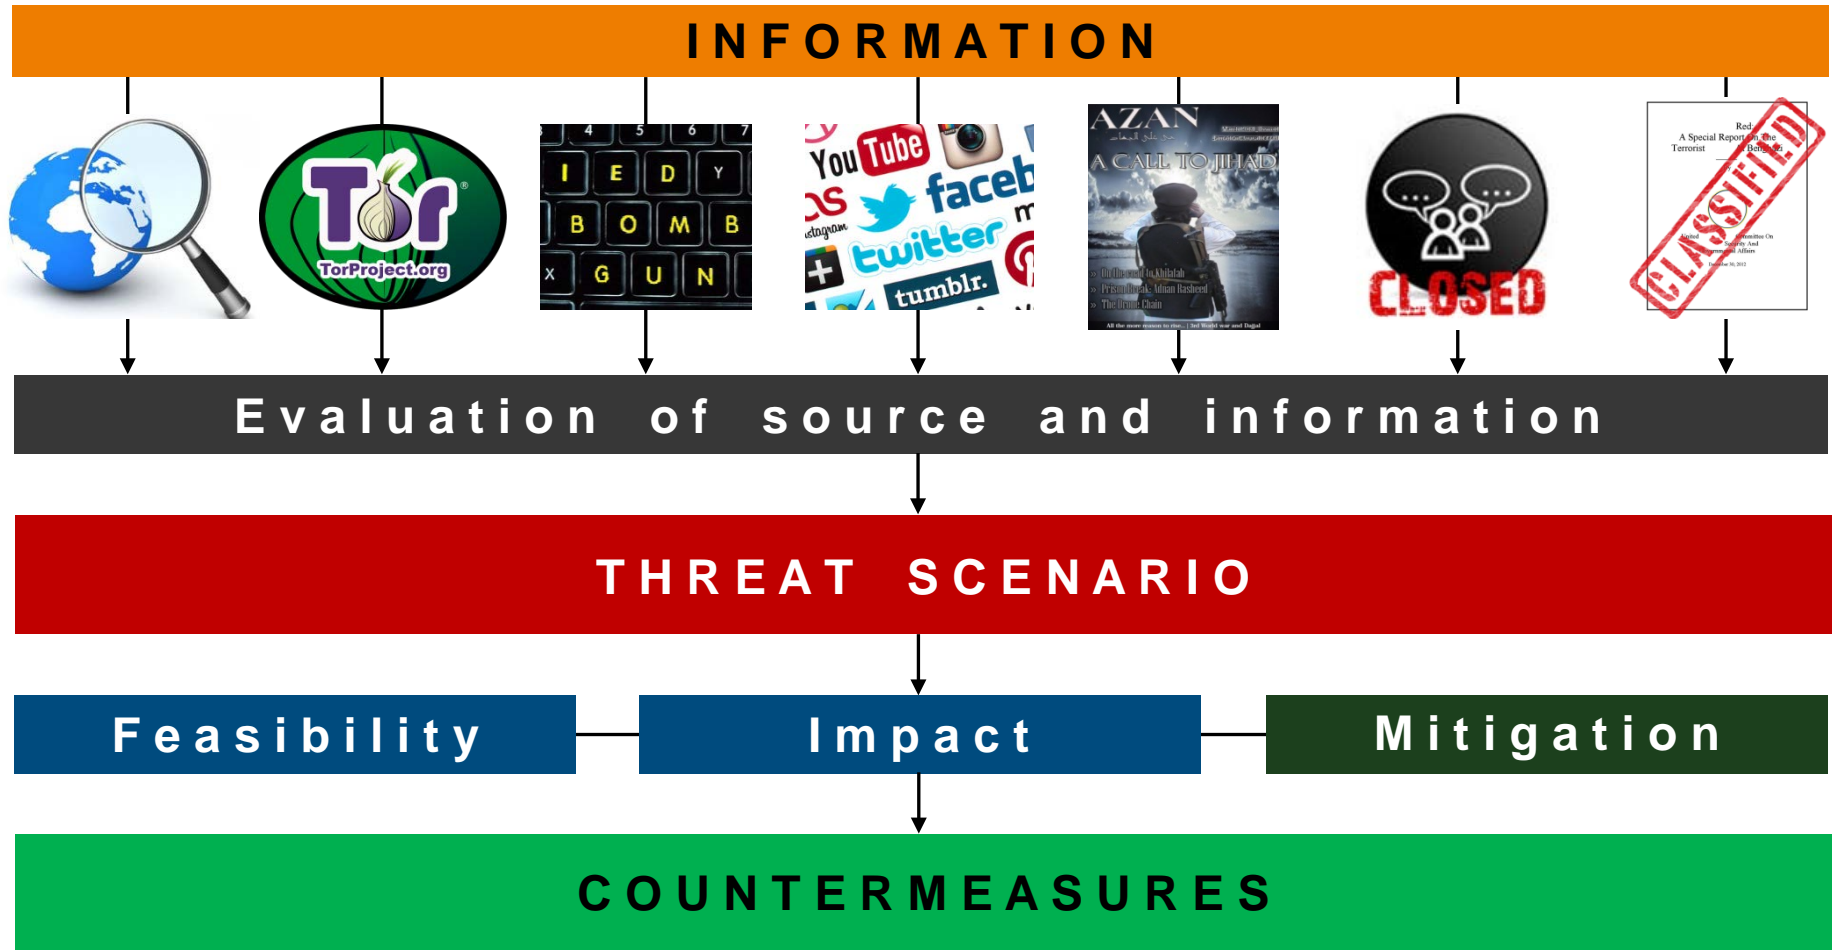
INFORMATION

Tor
TorProject.org

4 5 6 7
I E D Y
B O M B
X G U N

YouTube
facebook
twitter
tumblr.

AZAN
A CALL TO JIHAD

CLOSED

A Special Report on the Terrorist
CLASSIFIED

Evaluation of source and information

THREAT SCENARIO

Feasibility

Impact

Mitigation

COUNTERMEASURES